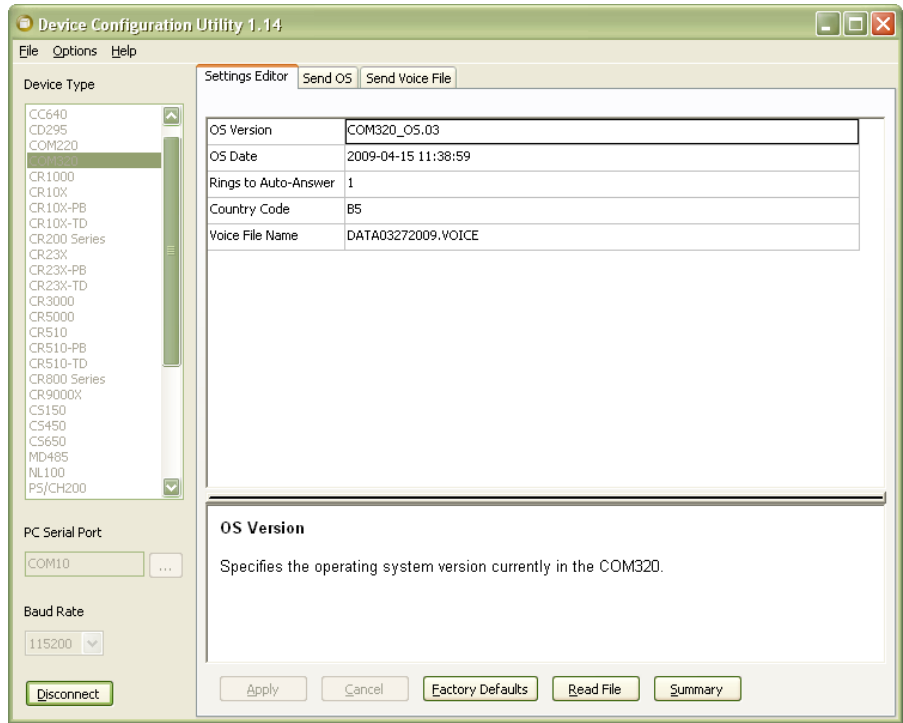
Device Configuration Utility 1.14

File Options Help

Device Type

CC640
CD295
COM220
COM320
CR1000
CR10X
CR10X-PB
CR10X-TD
CR200 Series
CR23X
CR23X-PB
CR23X-TD
CR3000
CR5000
CR510
CR510-PB
CR510-TD
CR800 Series
CR9000X
CS150
CS450
CS650
MD485
NL100
PS/CH200

PC Serial Port

COM10 ...

Baud Rate

115200

Disconnect

Settings Editor | Send OS | Send Voice File

| OS Version | COM320_OS.03 |
|---|---|
| OS Date | 2009-04-15 11:38:59 |
| Rings to Auto-Answer | 1 |
| Country Code | B5 |
| Voice File Name | DATA03272009.VOICE |

OS Version

Specifies the operating system version currently in the COM320.

Apply Cancel Factory Defaults Read File Summary